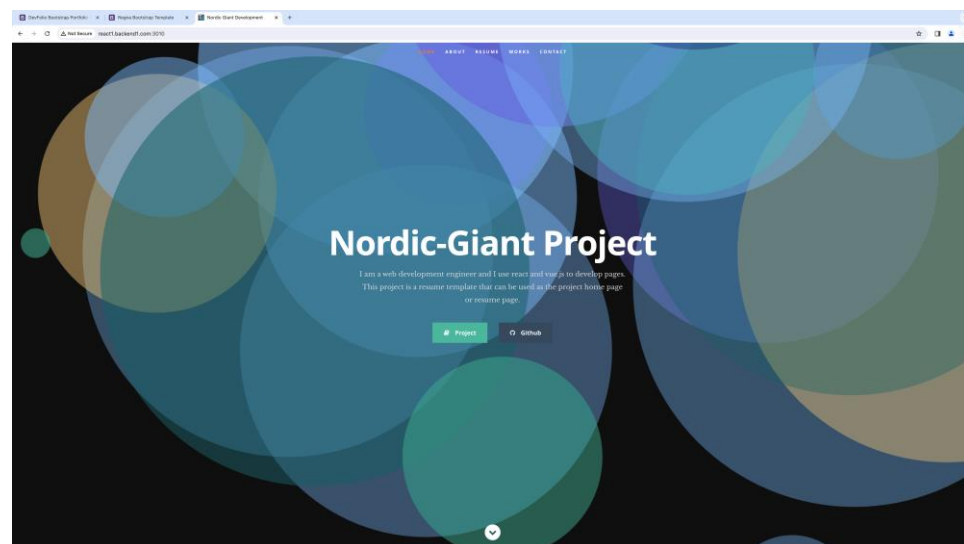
DevFolio Bootstrap Portfolio | ×
Regna Bootstrap Template ×
Nordic Giant Development ×
+

Not Secure react1.backend1.com:3010

HOME ABOUT RESUME WORKS CONTACT

Nordic-Giant Project

I am a web development engineer and I use react and vue.js to develop pages. This project is a resume template that can be used as the project home page or resume page.

Project
Github